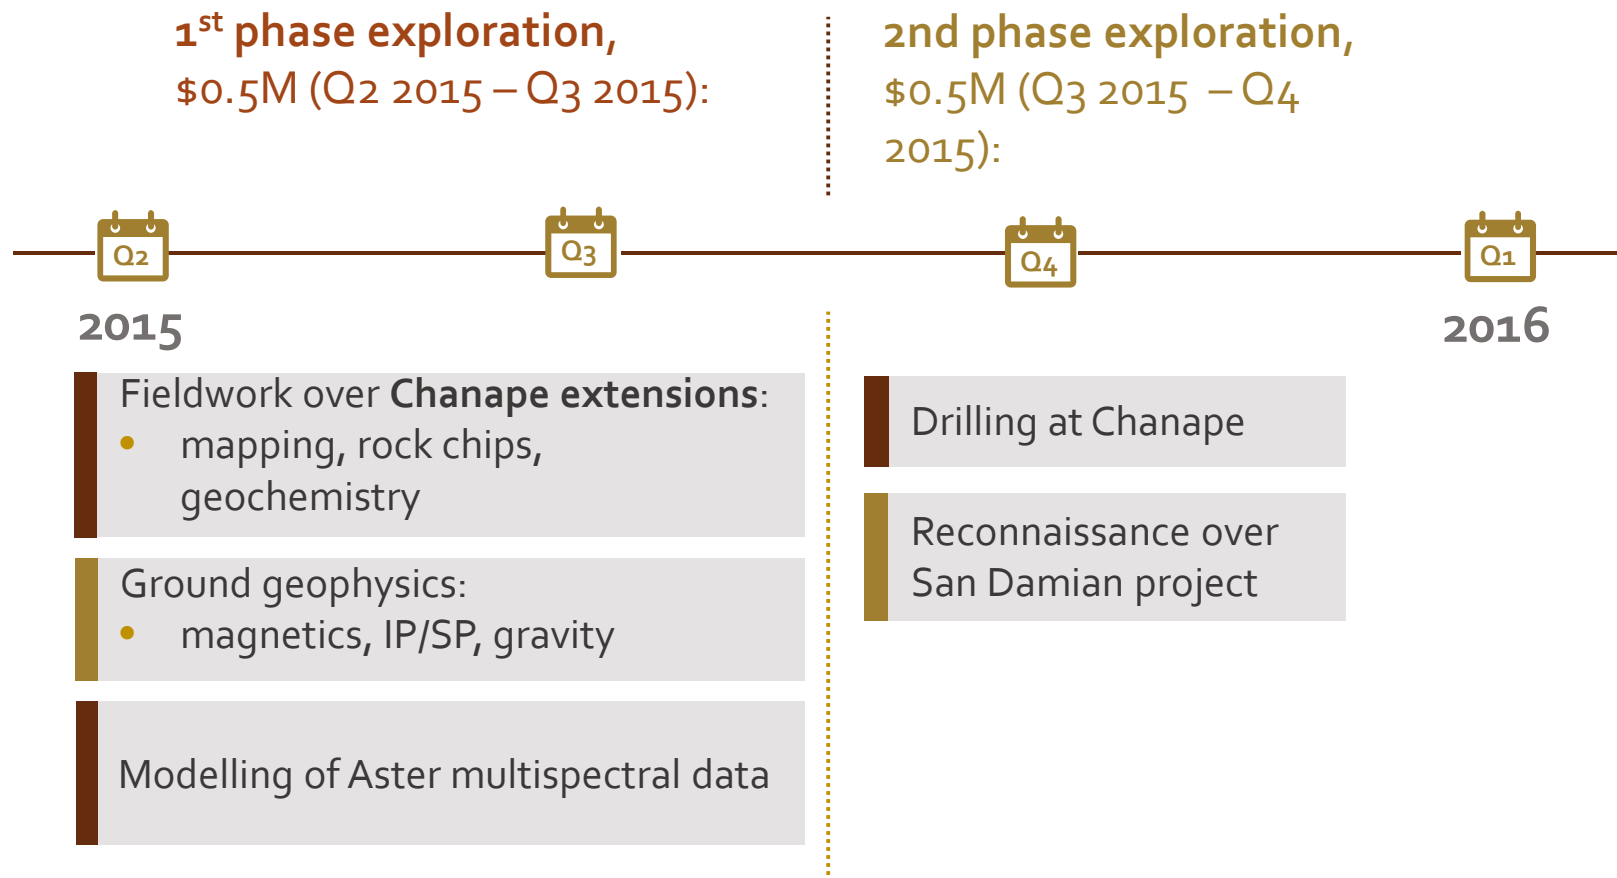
1$^{st}$ phase exploration, \$0.5M (Q2 2015 – Q3 2015):

2nd phase exploration, \$0.5M (Q3 2015 – Q4 2015):

Q2

Q3

Q4

Q1

2015

2016

Fieldwork over **Chanape extensions**:
- mapping, rock chips, geochemistry

Ground geophysics:
- magnetics, IP/SP, gravity

Modelling of Aster multispectral data

Drilling at Chanape

Reconnaissance over San Damian project